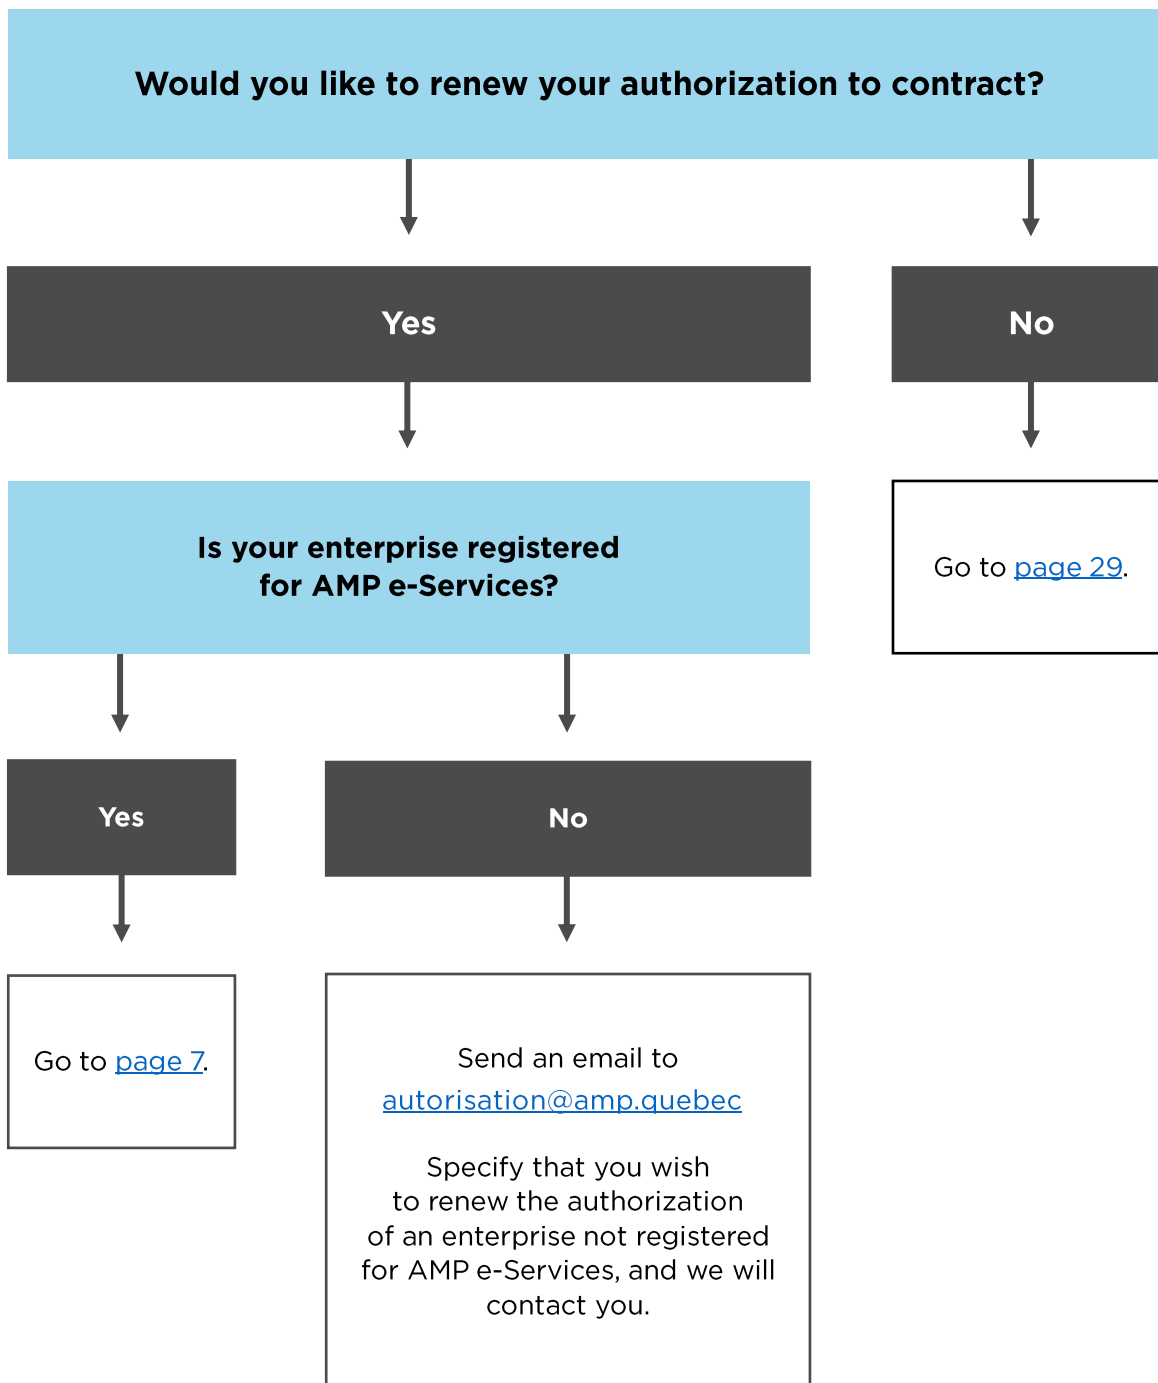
Would you like to renew your authorization to contract?

Yes

No

Is your enterprise registered for AMP e-Services?

Go to page 29.

Yes

No

Go to page 7.

Send an email to autorisation@amp.quebec

Specify that you wish to renew the authorization of an enterprise not registered for AMP e-Services, and we will contact you.